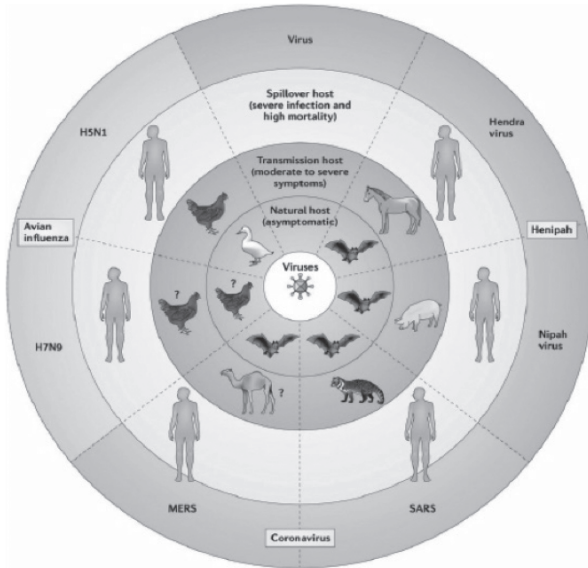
Virus

Spillover host (severe infection and high mortality)

Transmission host (moderate to severe symptoms)

Natural host (asymptomatic)

Viruses

H5N1

Hendra virus

Avian influenza

Henipah

H7N9

Nipah virus

?

?

?

MERS

SARS

Coronavirus